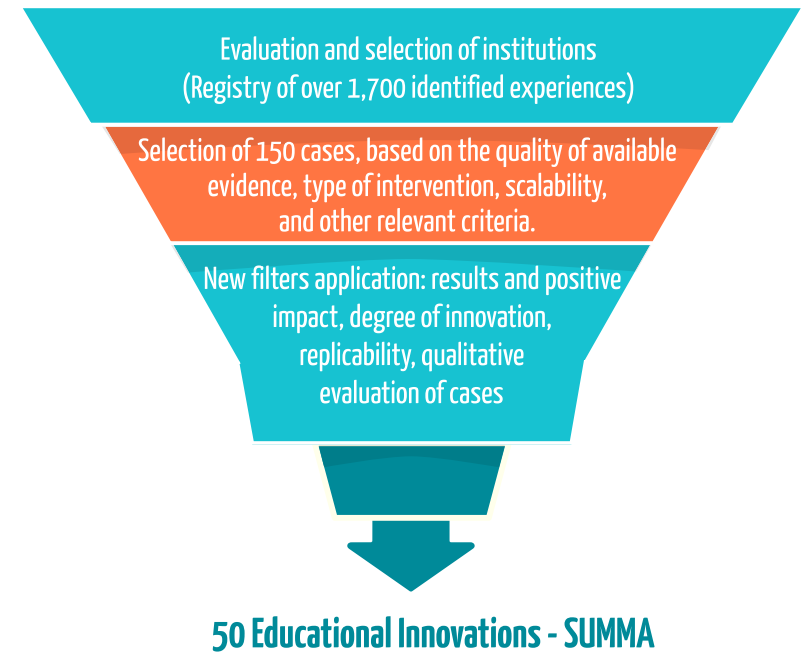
Evaluation and selection of institutions
(Registry of over 1,700 identified experiences)

Selection of 150 cases, based on the quality of available evidence, type of intervention, scalability, and other relevant criteria.

New filters application: results and positive impact, degree of innovation, replicability, qualitative evaluation of cases

50 Educational Innovations - SUMMA